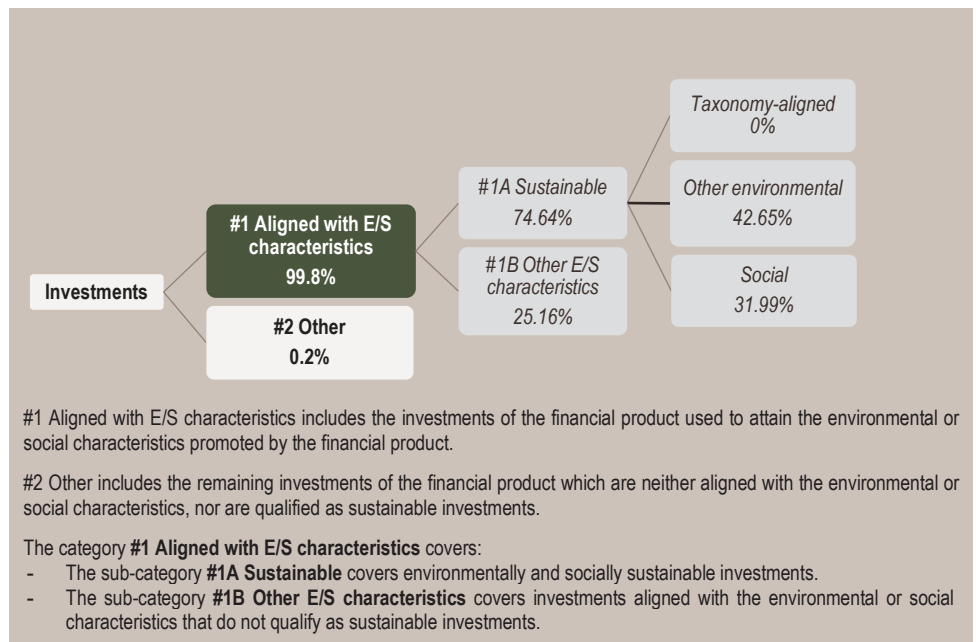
Investments

#1 Aligned with E/S characteristics
99.8%

#2 Other
0.2%

#1A Sustainable
74.64%

#1B Other E/S characteristics
25.16%

Taxonomy-aligned
0%

Other environmental
42.65%

Social
31.99%

#1 Aligned with E/S characteristics includes the investments of the financial product used to attain the environmental or social characteristics promoted by the financial product.

#2 Other includes the remaining investments of the financial product which are neither aligned with the environmental or social characteristics, nor are qualified as sustainable investments.

The category **#1 Aligned with E/S characteristics** covers:
- The sub-category **#1A Sustainable** covers environmentally and socially sustainable investments.
- The sub-category **#1B Other E/S characteristics** covers investments aligned with the environmental or social characteristics that do not qualify as sustainable investments.